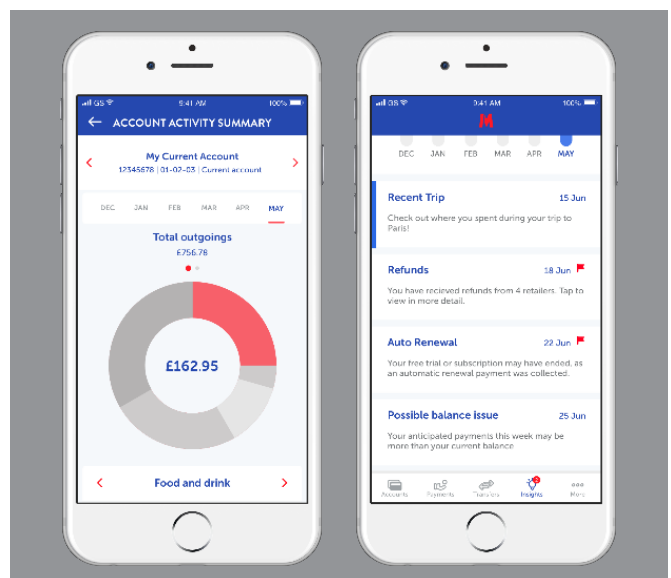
GS 9:41 AM 100%

ACCOUNT ACTIVITY SUMMARY

My Current Account
12345678 | 01-02-03 | Current account

DEC JAN FEB MAR APR MAY

Total outgoings
£756.78

£162.95

Food and drink

GS 9:41 AM 100%

M

DEC JAN FEB MAR APR MAY

Recent Trip 15 Jun
Check out where you spent during your trip to Paris!

Refunds 18 Jun
You have recieved refunds from 4 retailers. Tap to view in more detail.

Auto Renewal 22 Jun
Your free trial or subscription may have ended, as an automatic renewal payment was collected.

Possible balance issue 25 Jun
Your anticipated payments this week may be more than your current balance.

Accounts Payments Transfers Insights More